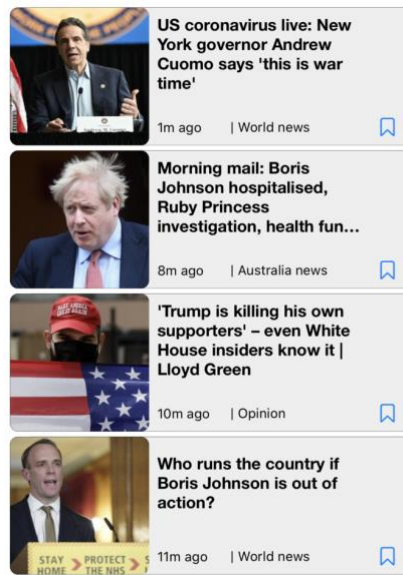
US coronavirus live: New York governor Andrew Cuomo says 'this is war time'

1m ago | World news

Morning mail: Boris Johnson hospitalised, Ruby Princess investigation, health fun...

8m ago | Australia news

MAKE AMERICA GREAT AGAIN

'Trump is killing his own supporters' – even White House insiders know it | Lloyd Green

10m ago | Opinion

Who runs the country if Boris Johnson is out of action?

STAY HOME > PROTECT THE NHS > S

11m ago | World news